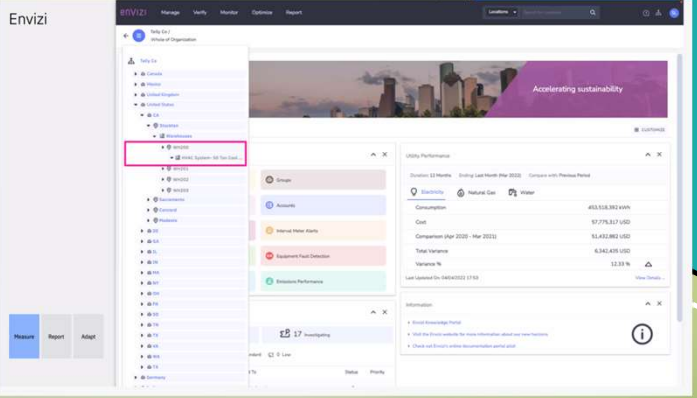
Envizi

envizi Manage Verify Monitor Optimize Report Locations Search Location

Tally Co / Whole of Organization

Tally Co
Canada
Mexico
United Kingdom
United States
CA
Stockton
Warehouses
WH200
HVAC System - All Ton Cool...
WH201
WH202
WH203
Sacramento
Concord
Modesto
DE
GA
IL
MI
MA
NY
OH
PA
SD
TN
TX
VA
WA
TX
Germany

Accelerating sustainability

CUSTOMIZE

Groups
Accounts
Interval Meter Alerts
Equipment Fault Detection
Emissions Performance

17 Investigating

Utility Performance
Duration: 12 Months Ending: Last Month (Mar 2022) Compare with: Previous Period
Electricity Natural Gas Water

| | |
|---|---|
| Consumption | 453,518,392 kWh |
| Cost | 57,775,317 USD |
| Comparison (Apr 2020 - Mar 2021) | 51,432,882 USD |
| Total Variance | 6,342,435 USD |
| Variance % | 12.33 % |

Last Updated On: 04/04/2022 17:53
View Details

Information
Envizi Knowledge Portal
Visit the Envizi website for more information about new features
Check out Envizi's online documentation portal

Status Priority
Low

Measure Report Adapt